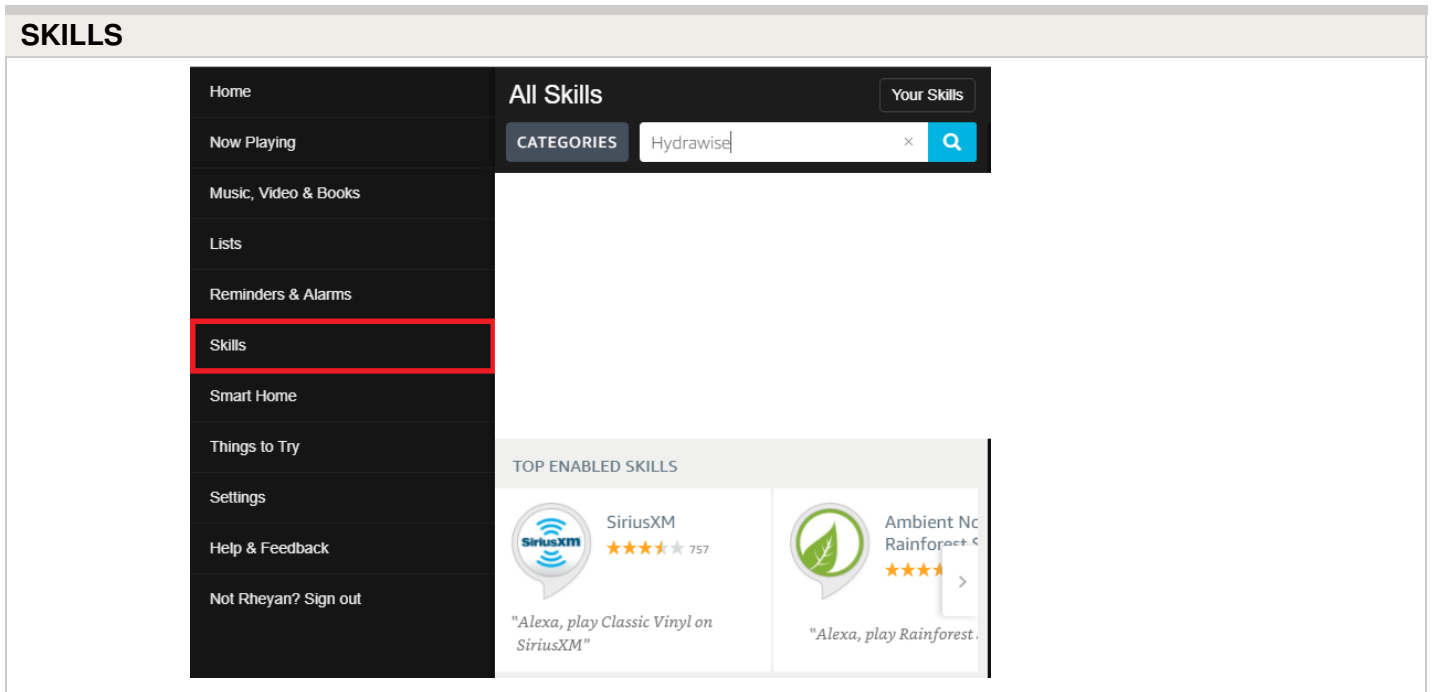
SKILLS

Home

Now Playing

Music, Video & Books

Lists

Reminders & Alarms

Skills

Smart Home

Things to Try

Settings

Help & Feedback

Not Rheyan? Sign out

All Skills

Your Skills

CATEGORIES

Hydrawise

×

TOP ENABLED SKILLS

SiriusXM

SiriusXM

757

"Alexa, play Classic Vinyl on SiriusXM"

Ambient No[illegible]

Rainforest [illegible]

"Alexa, play Rainforest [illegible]

›